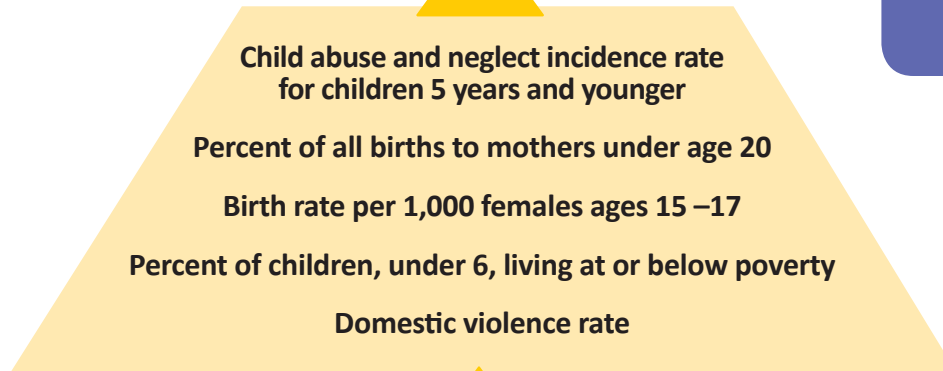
Child abuse and neglect incidence rate for children 5 years and younger

Percent of all births to mothers under age 20

Birth rate per 1,000 females ages 15 –17

Percent of children, under 6, living at or below poverty

Domestic violence rate